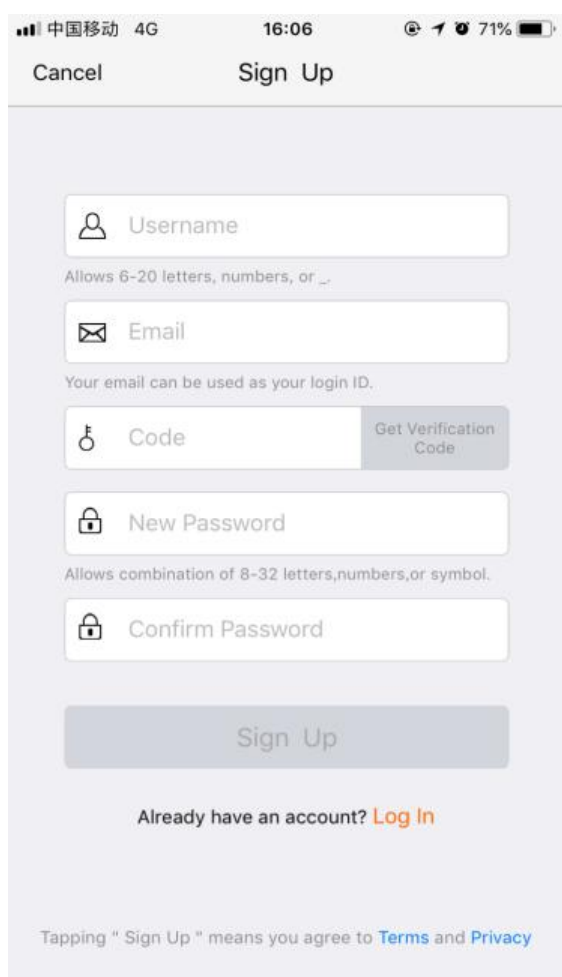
中国移动 4G 16:06 71%

Cancel Sign Up

Username

Allows 6-20 letters, numbers, or _.

Email

Your email can be used as your login ID.

Code

Get Verification Code

New Password

Allows combination of 8-32 letters,numbers,or symbol.

Confirm Password

Sign Up

Already have an account? Log In

Tapping " Sign Up " means you agree to Terms and Privacy